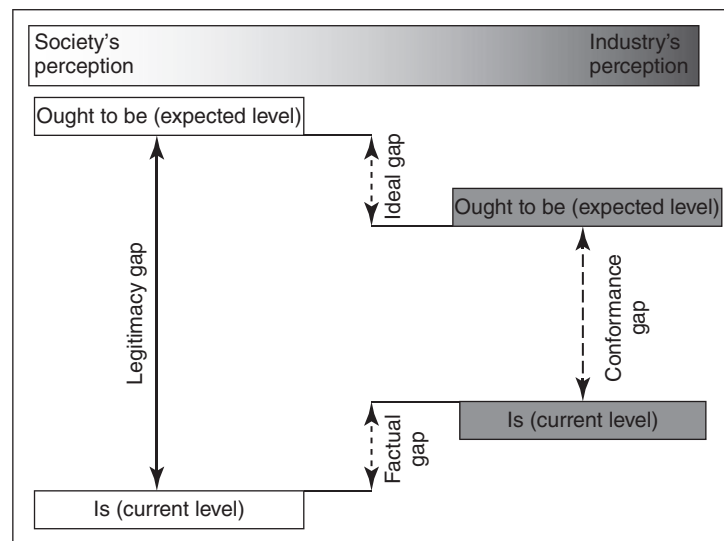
Society's perception

Industry's perception

Ought to be (expected level)

Ideal gap

Ought to be (expected level)

Legitimacy gap

Conformance gap

Is (current level)

Factual gap

Is (current level)